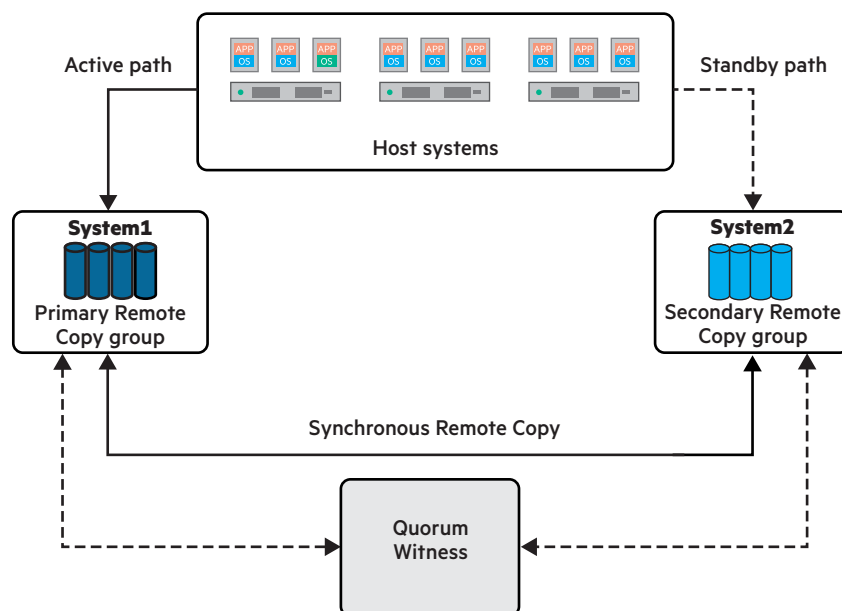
APP OS APP OS APP OS APP OS APP OS APP OS APP OS APP OS APP OS

Active path

Standby path

Host systems

System1

Primary Remote Copy group

System2

Secondary Remote Copy group

Synchronous Remote Copy

Quorum Witness